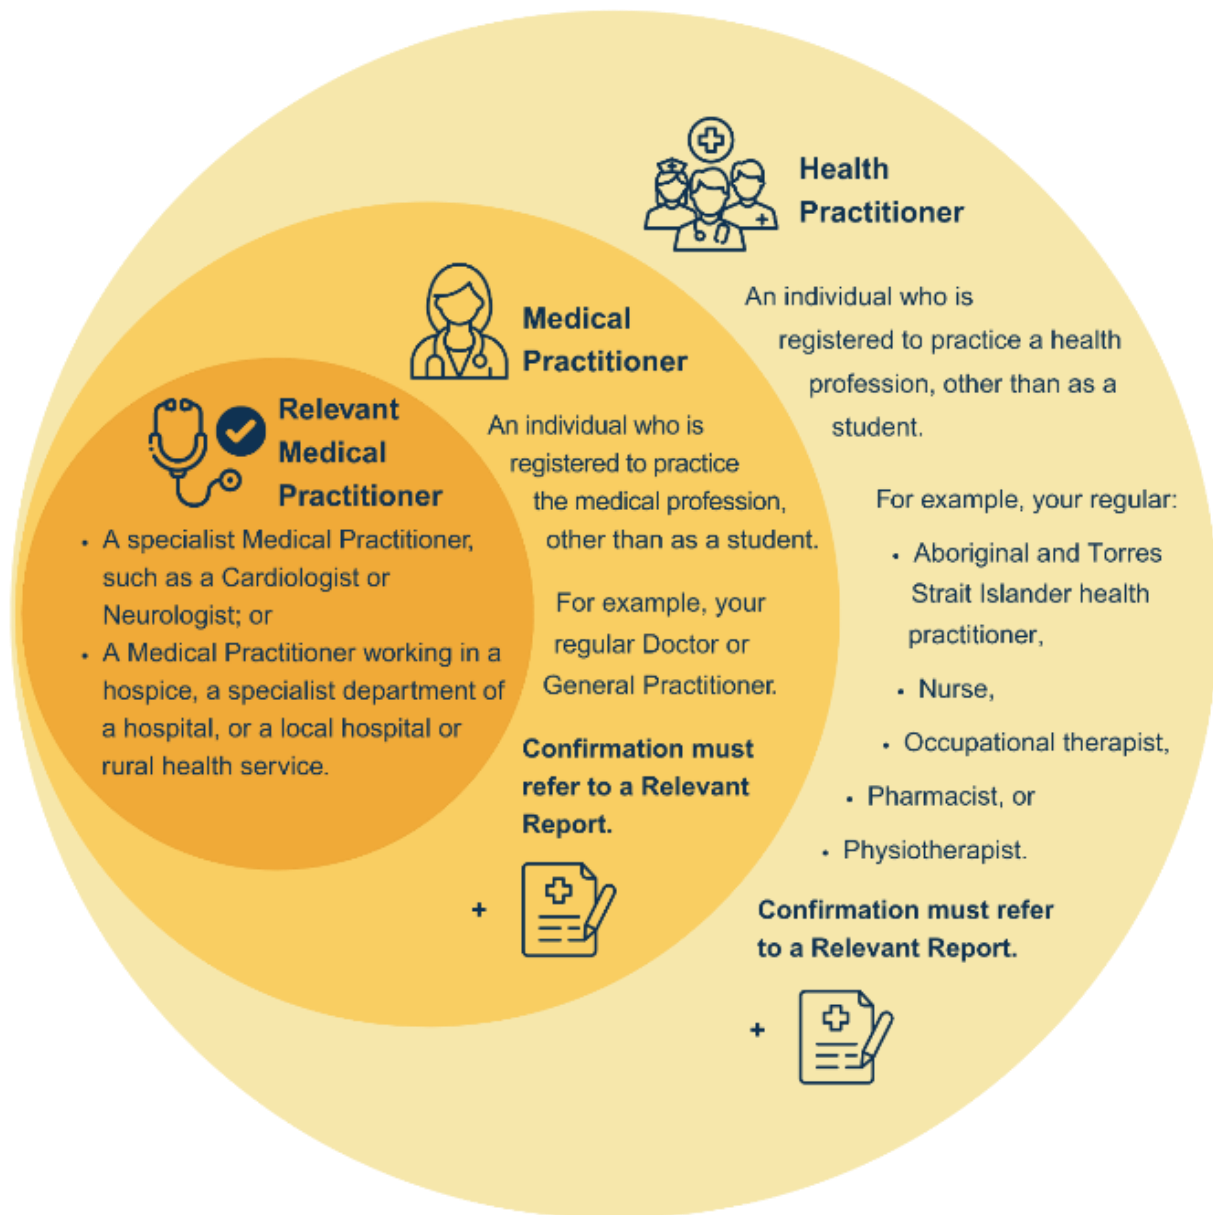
Health Practitioner

An individual who is registered to practice a health profession, other than as a student.

For example, your regular:

- Aboriginal and Torres Strait Islander health practitioner,
- Nurse,
- Occupational therapist,
- Pharmacist, or
- Physiotherapist.

Confirmation must refer to a Relevant Report.

+

Medical Practitioner

An individual who is registered to practice the medical profession, other than as a student.

For example, your regular Doctor or General Practitioner.

Confirmation must refer to a Relevant Report.

+

Relevant Medical Practitioner

- A specialist Medical Practitioner, such as a Cardiologist or Neurologist; or
- A Medical Practitioner working in a hospice, a specialist department of a hospital, or a local hospital or rural health service.